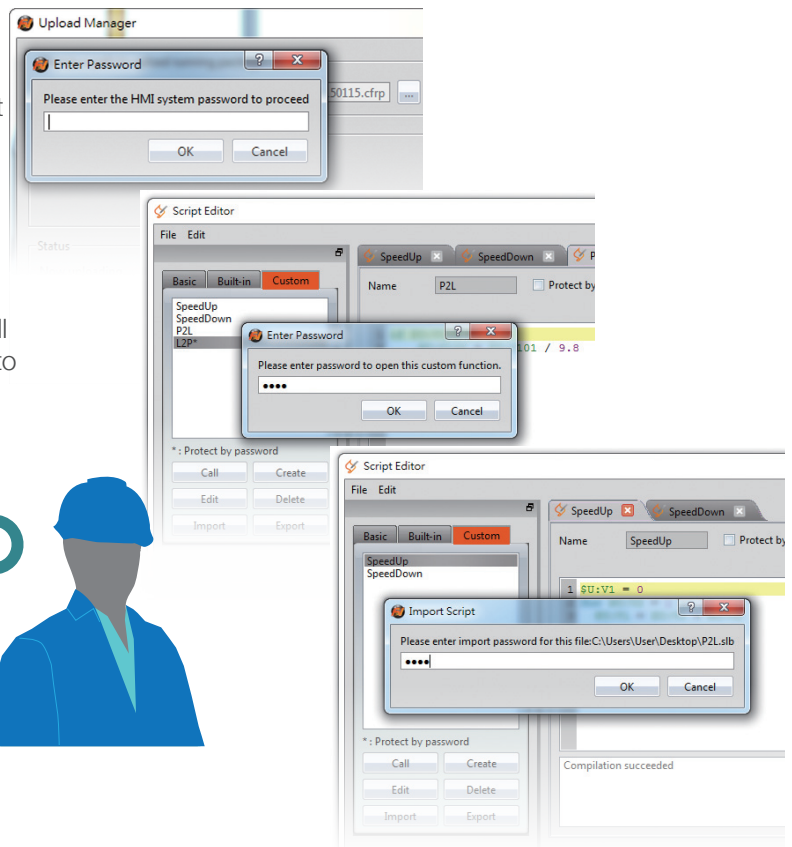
Upload Manager

Enter Password

Please enter the HMI system password to proceed

OK Cancel

50115.cfrp

Status

Script Editor

File Edit

Basic Built-in Custom

SpeedUp
SpeedDown
P2L
L2P*

*: Protect by password

Call Create
Edit Delete
Import Export

SpeedUp SpeedDown

Name P2L Protect by

Enter Password

Please enter password to open this custom function.

●●●●

OK Cancel

101 / 9.8

Script Editor

File Edit

Basic Built-in Custom

SpeedUp
SpeedDown

SpeedUp SpeedDown

Name SpeedUp Protect by

1 $U:V1 = 0

Import Script

Please enter import password for this file:C:\Users\User\Desktop\P2L.slb

●●●●

OK Cancel

Compilation succeeded

*: Protect by password

Call Create
Edit Delete
Import Export